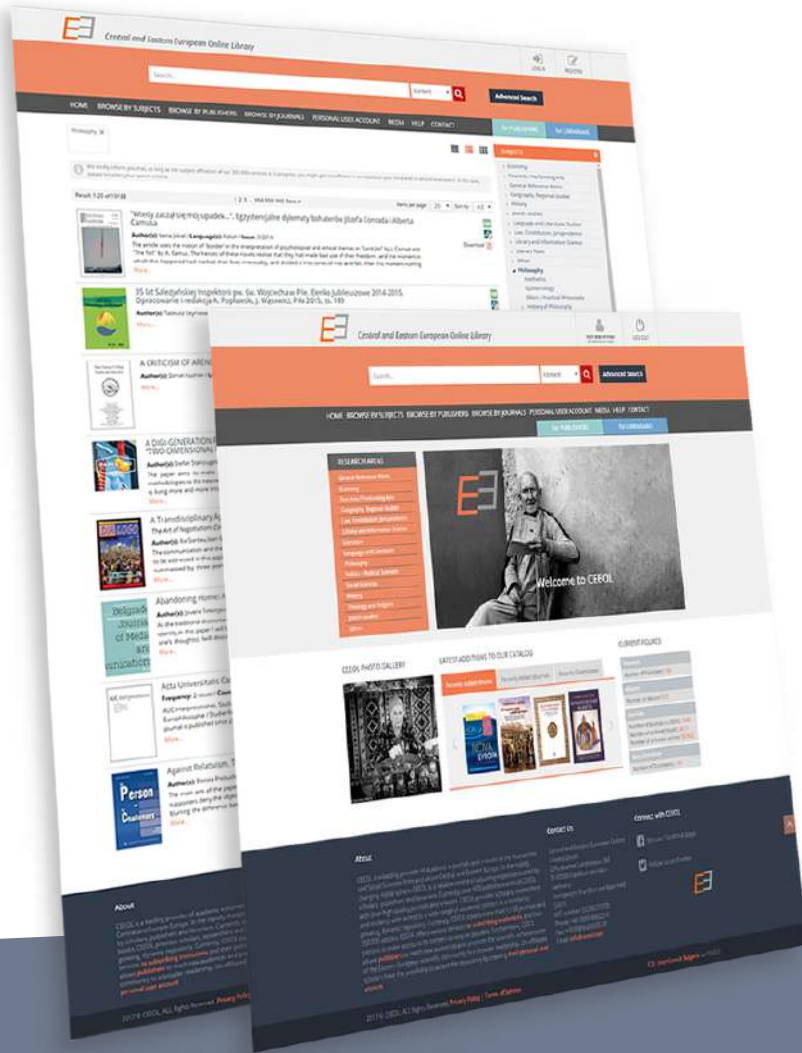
Central and Eastern European Online Library

LOG IN
REGISTER

Search...

Advanced Search

HOME BROWSE BY SUBJECTS BROWSE BY PUBLISHERS BROWSE BY JOURNALS PERSONAL USER ACCOUNT MEDIA HELP CONTACT

for PUBLISHERS
for LIBRARIANS

Philosophy

SUBJECTS

Economy
General Reference Works
Geography, Regional Studies
History
Language and Literature Studies
Law, Constitution, Jurisprudence
Library and Information Science
Literary Texts
Other
Philosophy
Aesthetics
Epistemology
History of Philosophy

Result 1-20 of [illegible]

"Wiely zaczał się mój upadek...". Egzystencjalne dylematy bohaterów Józefa Conrada i Alberta Camusa

Author(s):

Download

More...

35 lat Salezjańskiej Inspektorii pw. św. Wojciechaw Pile. Biesko jubileuszowe 2014-2015. Opracowanie i redakcja A. Popławski, J. Wąsowicz, Piła 2015, ss. 189

Author(s):

More...

A CRITICISM OF AREN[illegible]

Author(s):

More...

A DIGI-GENERATION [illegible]
"TWO-DIMENSIONAL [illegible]

Author(s):

More...

A Transdisciplinary A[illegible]
The Art of Negotiation C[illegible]

Author(s):

More...

Abandoning Home: A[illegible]

Author(s):

More...

Acta Universitatis C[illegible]

Frequency:

More...

Against Relativism, T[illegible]

Author(s):

More...

Person Challenges

About

Central and Eastern European Online Library

Search...

Advanced Search

HOME BROWSE BY SUBJECTS BROWSE BY PUBLISHERS BROWSE BY JOURNALS PERSONAL USER ACCOUNT MEDIA HELP CONTACT

for PUBLISHERS
for LIBRARIANS

RESEARCH AREAS

General Reference Works
Economy
Fine Arts, Performing Arts
Geography, Regional Studies
Law, Constitution, Jurisprudence
Library and Information Science
Literature
Language and Literature
Philosophy
Politics / Political Sciences
Social Sciences
History
Theology and Religion
Jewish studies
Other

Welcome to CEEOL

CURRENT FIGURES

CEEOL PHOTO GALLERY

LATEST ADDITIONS TO OUR CATALOG

Recently added eBooks
Recently Added Journals
Recently Downloaded

About

Contact Us

Connect with CEEOL

2017 © CEEOL. ALL Rights Reserved. Privacy Policy | Terms of Service

2017 © CEEOL. ALL Rights Reserved. Privacy Policy